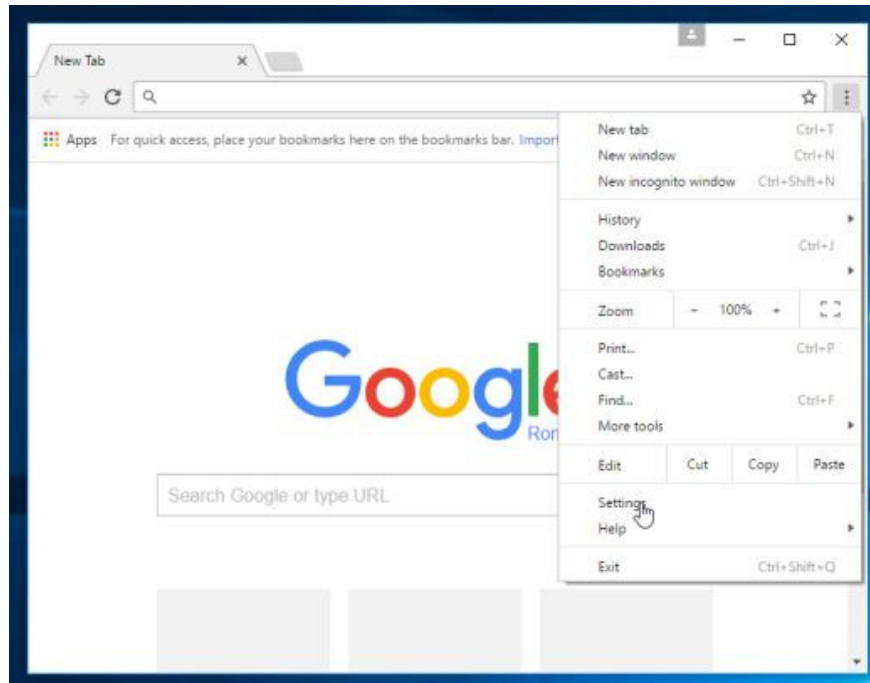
New Tab

Apps For quick access, place your bookmarks here on the bookmarks bar. Import

Googl
Ro

Search Google or type URL

New tab Ctrl+T
New window Ctrl+N
New incognito window Ctrl+Shift+N
History
Downloads Ctrl+J
Bookmarks
Zoom − 100% +
Print... Ctrl+P
Cast...
Find... Ctrl+F
More tools
Edit Cut Copy Paste
Settings
Help
Exit Ctrl+Shift+Q